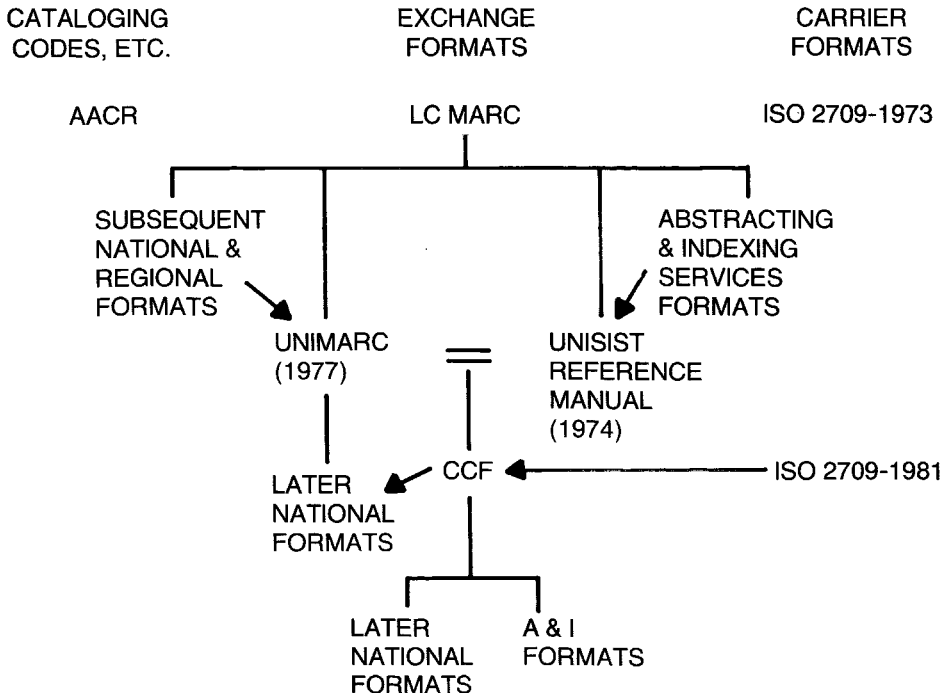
CATALOGING CODES, ETC.

EXCHANGE FORMATS

CARRIER FORMATS

AACR

LC MARC

ISO 2709-1973

SUBSEQUENT NATIONAL & REGIONAL FORMATS

ABSTRACTING & INDEXING SERVICES FORMATS

UNIMARC (1977)

UNISIST REFERENCE MANUAL (1974)

LATER NATIONAL FORMATS

CCF

ISO 2709-1981

LATER NATIONAL FORMATS

A & I FORMATS